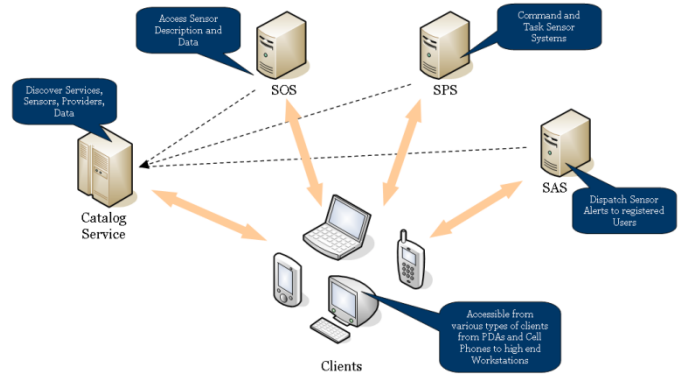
Access Sensor Description and Data

Command and Task Sensor Systems

Discover Services, Sensors, Providers, Data

SOS

SPS

SAS

Catalog Service

Dispatch Sensor Alerts to registered Users

Accessible from various types of clients from PDAs and Cell Phones to high end Workstations

Clients